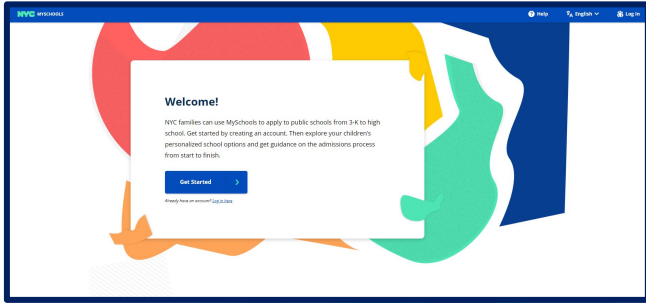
NYC MYSCHOOLS

Help English Log In

Welcome!

NYC families can use MySchools to apply to public schools from 3-K to high school. Get started by creating an account. Then explore your children's personalized school options and get guidance on the admissions process from start to finish.

Get Started

Already have an account? Log in here